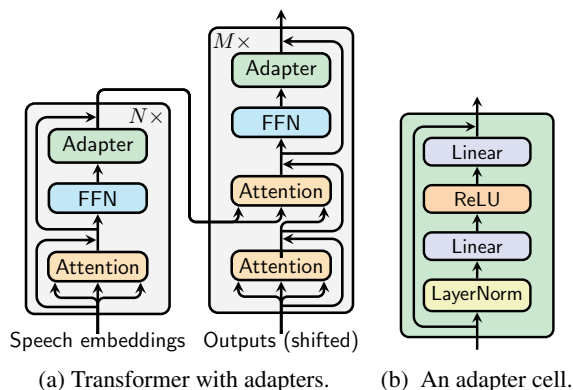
$M\times$

Adapter

FFN

Attention

Attention

$N\times$

Adapter

FFN

Attention

Speech embeddings

Outputs (shifted)

Linear

ReLU

Linear

LayerNorm

(a) Transformer with adapters.

(b) An adapter cell.